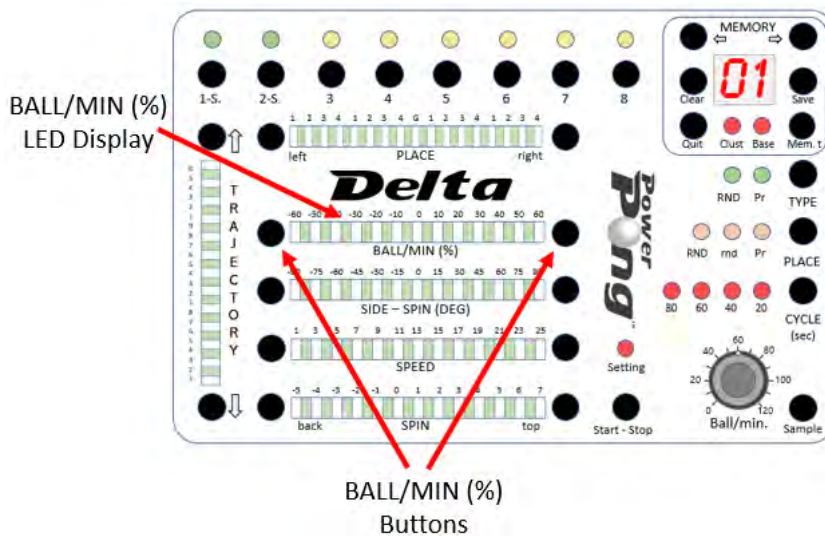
BALL/MIN (%)
LED Display

1-S. 2-S. 3 4 5 6 7 8

MEMORY
⇦ ⇨
Clear 01 Save
Quit Clust Base Mem. t

1 2 3 4 1 2 3 4 6 1 2 3 4 1 2 3 4
left PLACE right

T R A J E C T O R Y

Delta

Power Pong

RND Pr
TYPE

-60 -50 -40 -30 -20 -10 0 10 20 30 40 50 60
BALL/MIN (%)

RND rnd Pr
PLACE

-90 -75 -60 -45 -30 -15 0 15 30 45 60 75 90
SIDE – SPIN (DEG)

80 60 40 20
CYCLE (sec)

1 3 5 7 9 11 13 15 17 19 21 23 25
SPEED

Setting

-5 -4 -3 -2 -1 0 1 2 3 4 5 6 7
back SPIN top

Start - Stop

40 60 80
20 100
0 120
Ball/min.

Sample

BALL/MIN (%)
Buttons